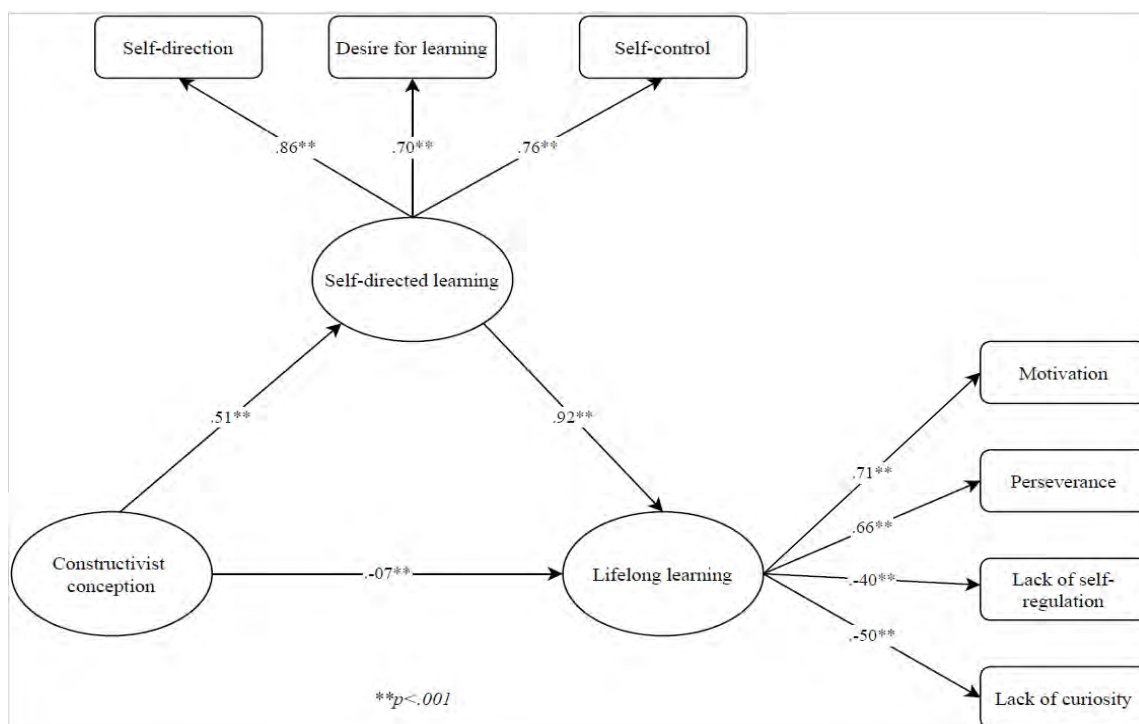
Self-direction

Desire for learning

Self-control

.86**

.70**

.76**

Self-directed learning

.51**

.92**

Motivation

Perseverance

Lack of self-regulation

Lack of curiosity

.71**

.66**

.-40**

.-50**

Constructivist conception

.-07**

Lifelong learning

**p<.001